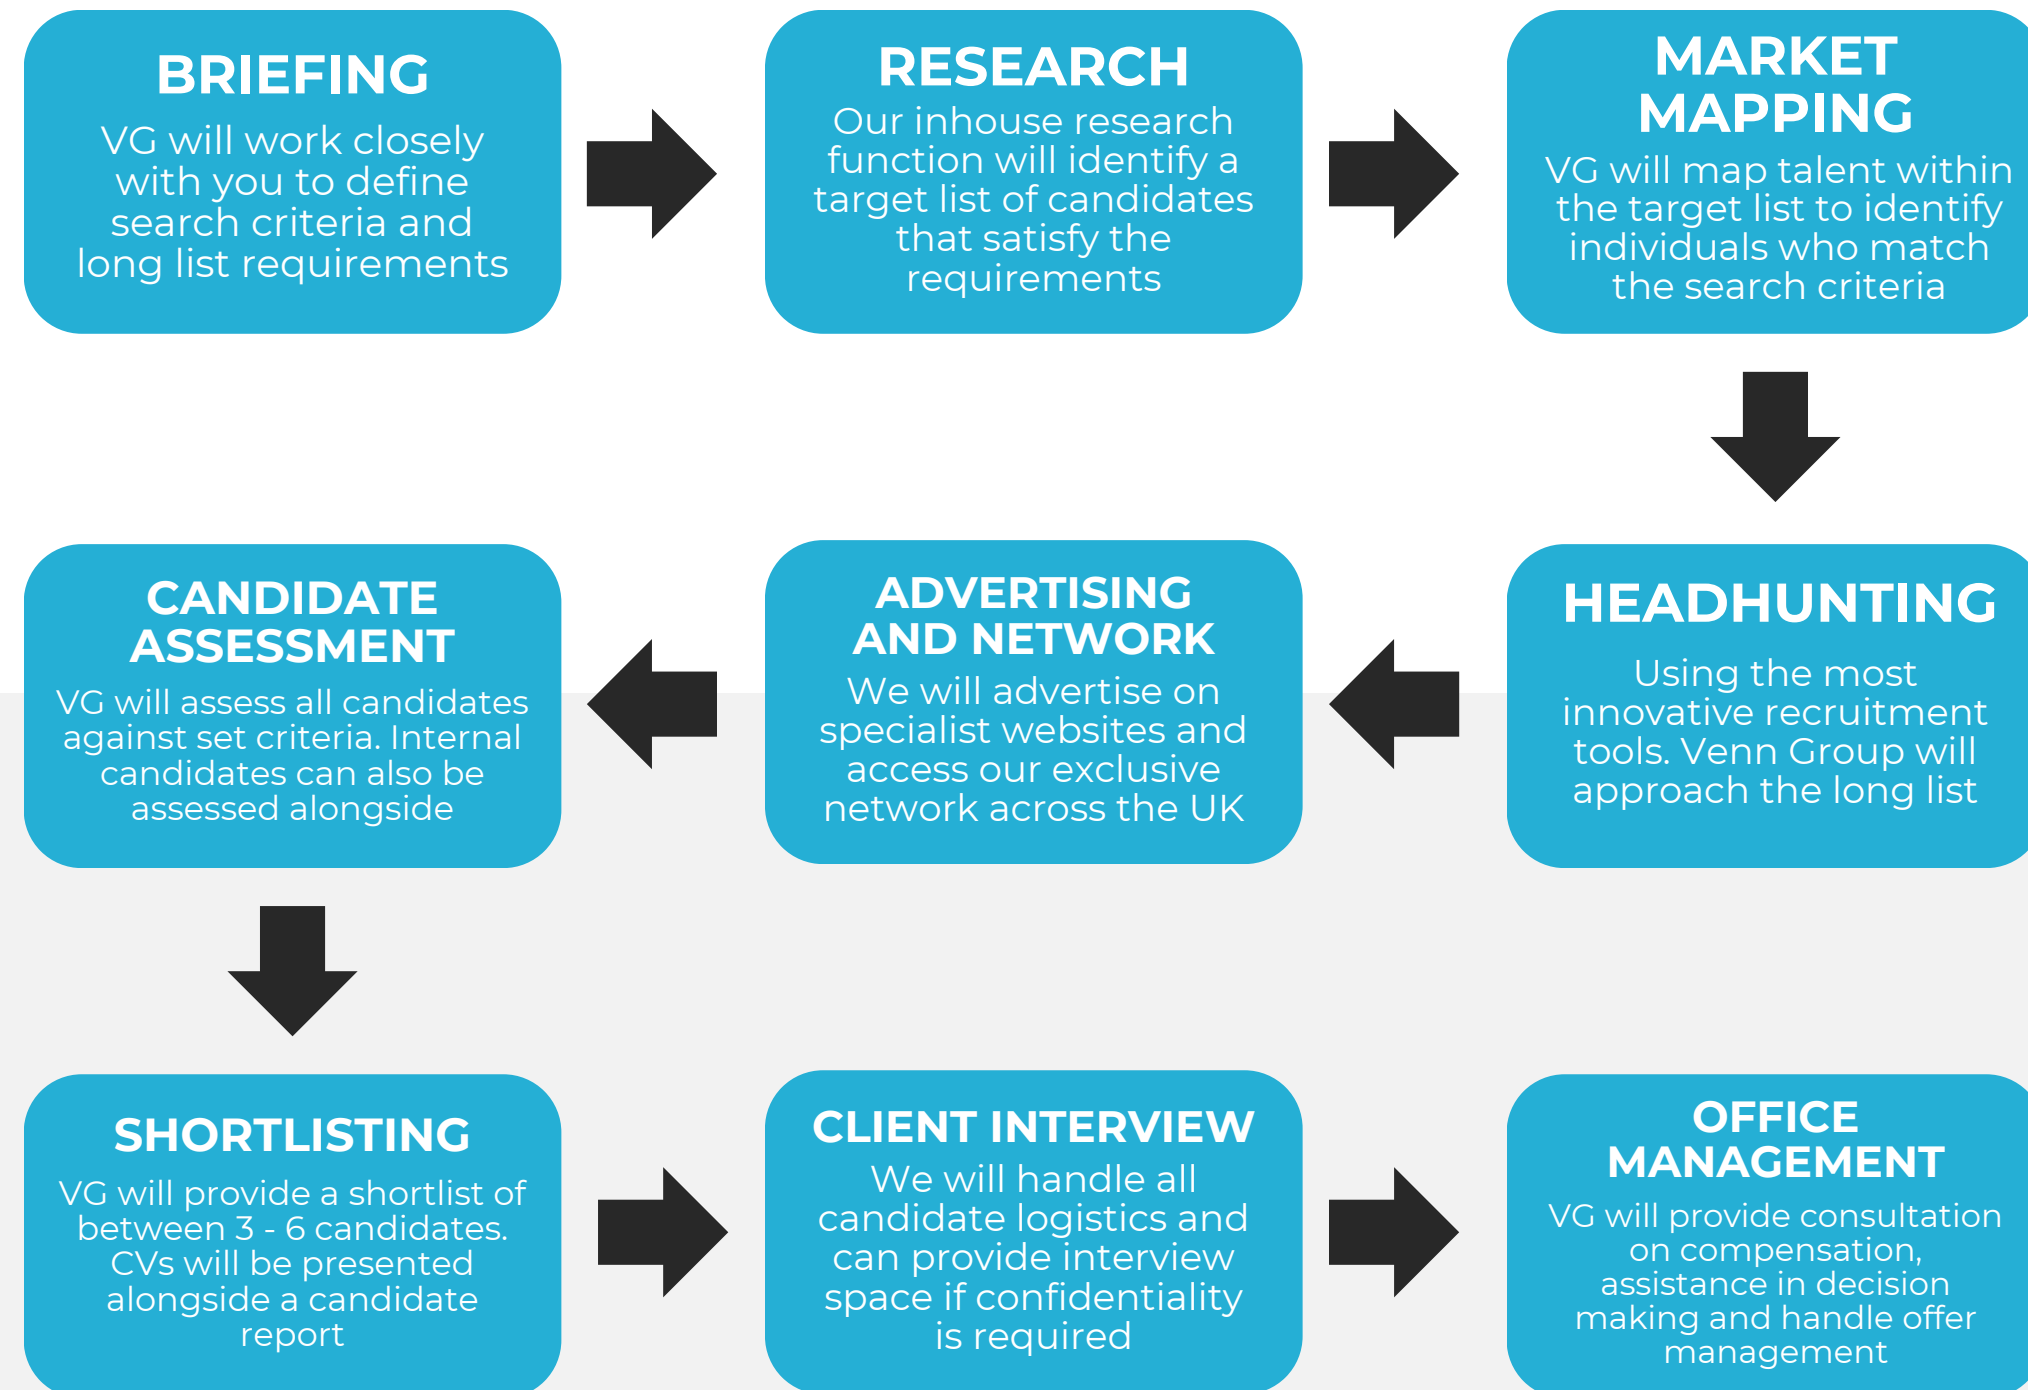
BRIEFING
VG will work closely with you to define search criteria and long list requirements

RESEARCH
Our inhouse research function will identify a target list of candidates that satisfy the requirements

MARKET MAPPING
VG will map talent within the target list to identify individuals who match the search criteria

HEADHUNTING
Using the most innovative recruitment tools. Venn Group will approach the long list

ADVERTISING AND NETWORK
We will advertise on specialist websites and access our exclusive network across the UK

CANDIDATE ASSESSMENT
VG will assess all candidates against set criteria. Internal candidates can also be assessed alongside

SHORTLISTING
VG will provide a shortlist of between 3 - 6 candidates. CVs will be presented alongside a candidate report

CLIENT INTERVIEW
We will handle all candidate logistics and can provide interview space if confidentiality is required

OFFICE MANAGEMENT
VG will provide consultation on compensation, assistance in decision making and handle offer management